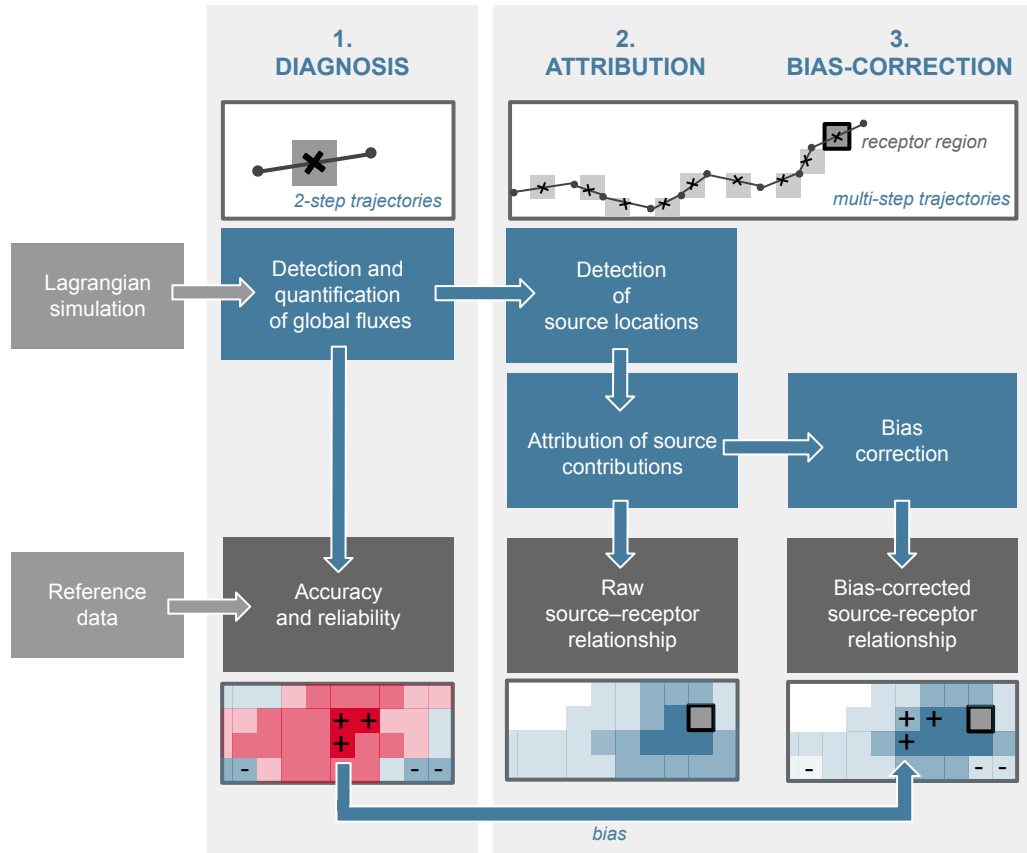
1.
DIAGNOSIS

2.
ATTRIBUTION

3.
BIAS-CORRECTION

2-step trajectories

receptor region

multi-step trajectories

Lagrangian simulation

Detection and quantification of global fluxes

Detection of source locations

Attribution of source contributions

Bias correction

Reference data

Accuracy and reliability

Raw source–receptor relationship

Bias-corrected source-receptor relationship

+ +
+
- - -

+ +
+
- - -

bias